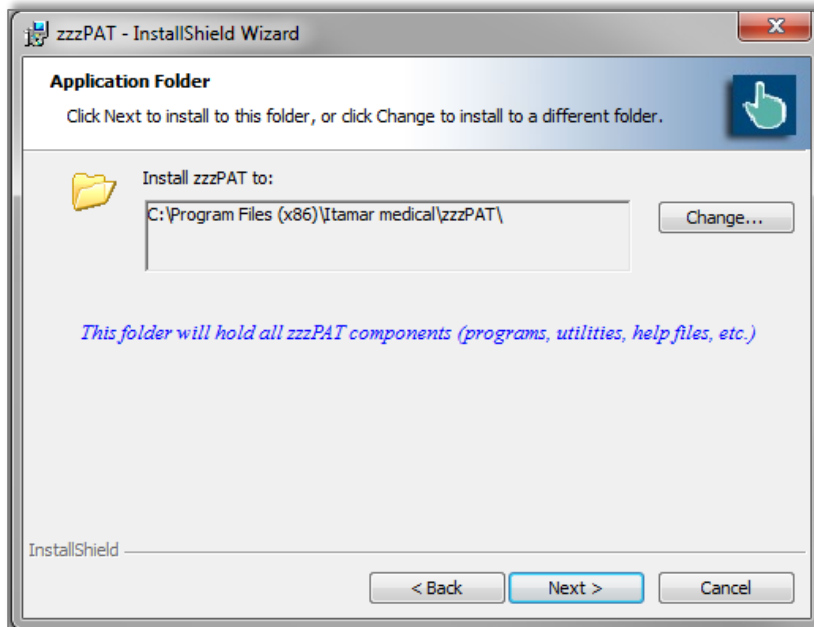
zzzPAT - InstallShield Wizard

Application Folder

Click Next to install to this folder, or click Change to install to a different folder.

Install zzzPAT to:

C:\Program Files (x86)\Itamar medical\zzzPAT\

Change...

This folder will hold all zzzPAT components (programs, utilities, help files, etc.)

InstallShield

< Back

Next >

Cancel